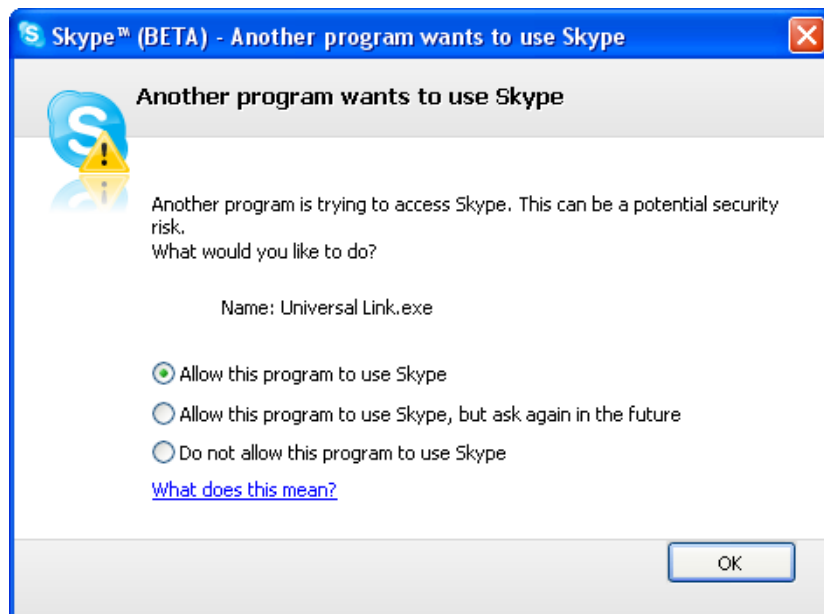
Skype™ (BETA) - Another program wants to use Skype

Another program wants to use Skype

Another program is trying to access Skype. This can be a potential security risk.
What would you like to do?

Name: Universal Link.exe

Allow this program to use Skype

Allow this program to use Skype, but ask again in the future

Do not allow this program to use Skype

What does this mean?

OK